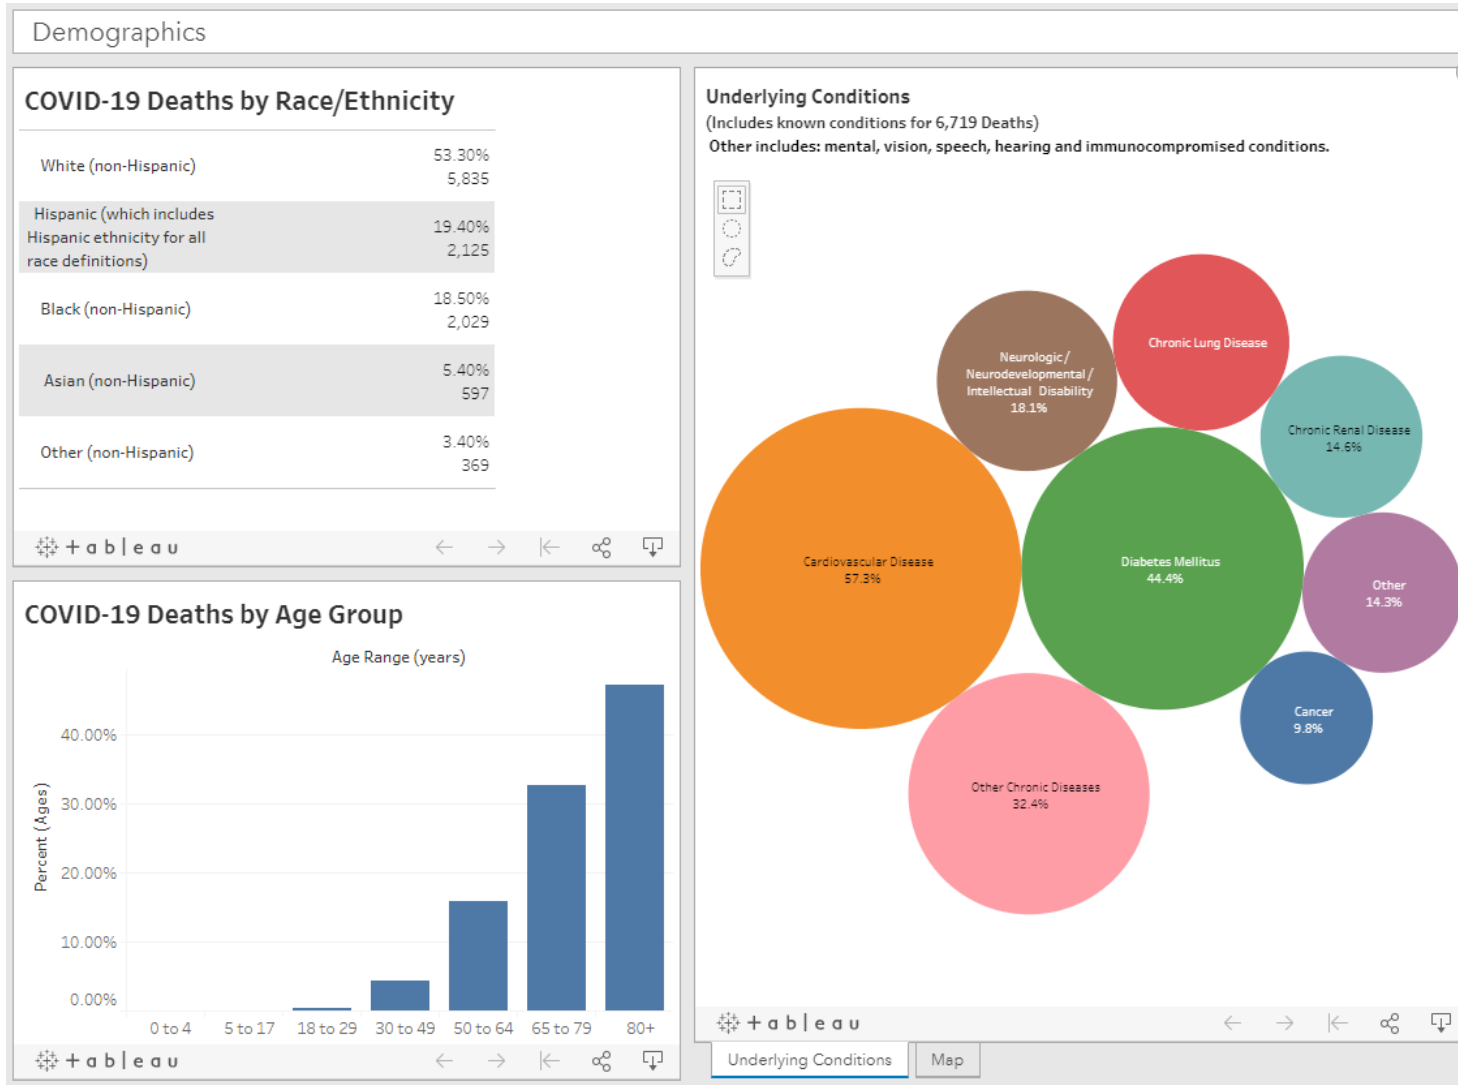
Demographics

COVID-19 Deaths by Race/Ethnicity

| | |
|---|---|
| White (non-Hispanic) | 53.30% 5,835 |
| Hispanic (which includes Hispanic ethnicity for all race definitions) | 19.40% 2,125 |
| Black (non-Hispanic) | 18.50% 2,029 |
| Asian (non-Hispanic) | 5.40% 597 |
| Other (non-Hispanic) | 3.40% 369 |

+ a b | e a u

COVID-19 Deaths by Age Group

Age Range (years)

Percent (Ages)

40.00%
30.00%
20.00%
10.00%
0.00%

0 to 4 5 to 17 18 to 29 30 to 49 50 to 64 65 to 79 80+

+ a b | e a u

Underlying Conditions
(Includes known conditions for 6,719 Deaths)
Other includes: mental, vision, speech, hearing and immunocompromised conditions.

Neurologic / Neurodevelopmental / Intellectual Disability 18.1%

Chronic Lung Disease

Chronic Renal Disease 14.6%

Cardiovascular Disease 57.3%

Diabetes Mellitus 44.4%

Other 14.3%

Cancer 9.8%

Other Chronic Diseases 32.4%

+ a b | e a u

Underlying Conditions Map